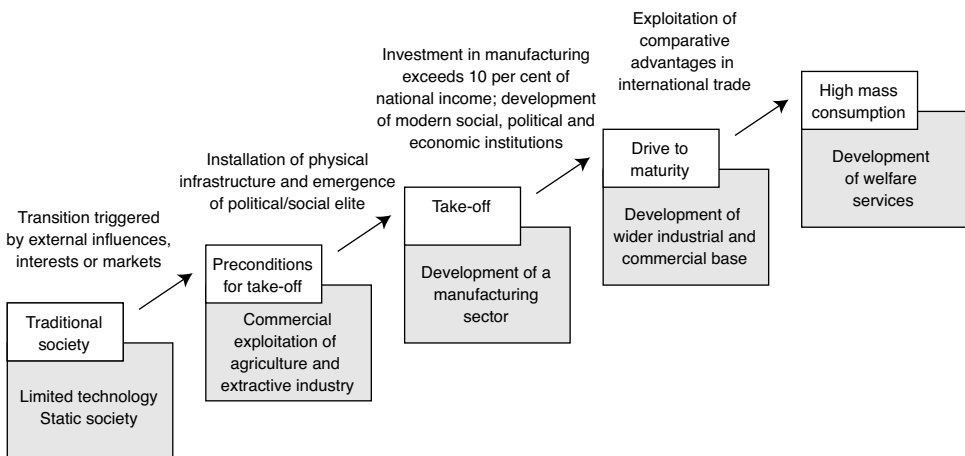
Exploitation of comparative advantages in international trade

High mass consumption

Development of welfare services

Investment in manufacturing exceeds 10 per cent of national income; development of modern social, political and economic institutions

Drive to maturity

Development of wider industrial and commercial base

Installation of physical infrastructure and emergence of political/social elite

Take-off

Development of a manufacturing sector

Transition triggered by external influences, interests or markets

Preconditions for take-off

Commercial exploitation of agriculture and extractive industry

Traditional society

Limited technology
Static society